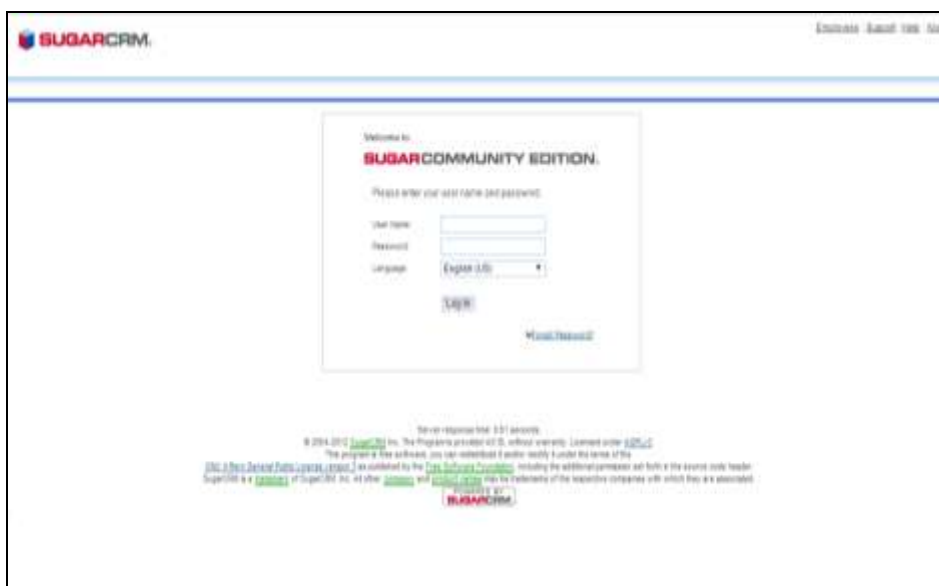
SUGARCRM.

Employees Support Help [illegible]

Welcome to

SUGARCOMMUNITY EDITION.

Please enter your user name and password:

User Name:

Password:

Language: English (US)

Log In

Forgot Password?

Server response time: 0.51 seconds.
© 2004-2012 SugarCRM Inc. The Program is provided AS IS, without warranty. Licensed under AGPLv3.
This program is free software; you can redistribute it and/or modify it under the terms of the
GNU Affero General Public License version 3 as published by the Free Software Foundation, including the additional permission set forth in the source code header.
SugarCRM is a trademark of SugarCRM, Inc. All other company and product names may be trademarks of the respective companies with which they are associated.
Powered By
SUGARCRM.